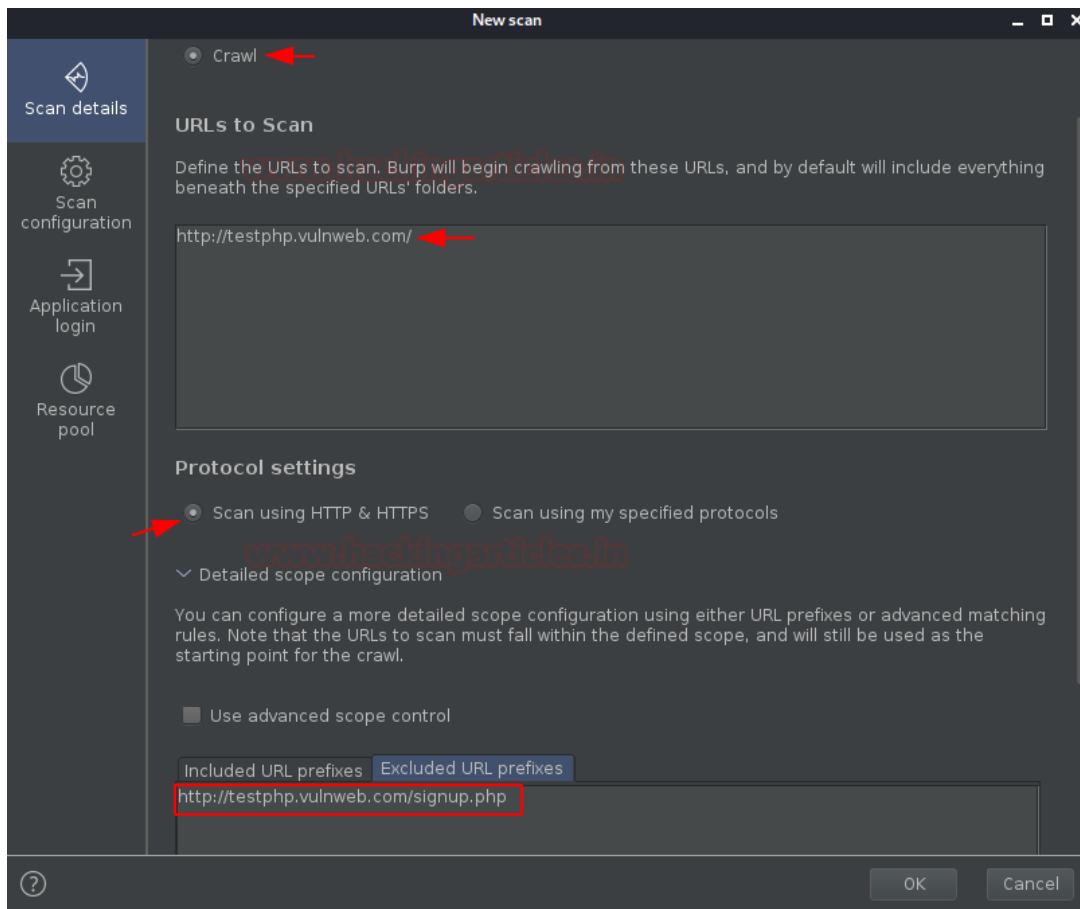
New scan

Scan details

Scan configuration

Application login

Resource pool

Crawl

URLs to Scan

Define the URLs to scan. Burp will begin crawling from these URLs, and by default will include everything beneath the specified URLs' folders.

http://testphp.vulnweb.com/

Protocol settings

Scan using HTTP & HTTPS

Scan using my specified protocols

www.hackingarticles.in

Detailed scope configuration

You can configure a more detailed scope configuration using either URL prefixes or advanced matching rules. Note that the URLs to scan must fall within the defined scope, and will still be used as the starting point for the crawl.

Use advanced scope control

Included URL prefixes

Excluded URL prefixes

http://testphp.vulnweb.com/signup.php

OK

Cancel